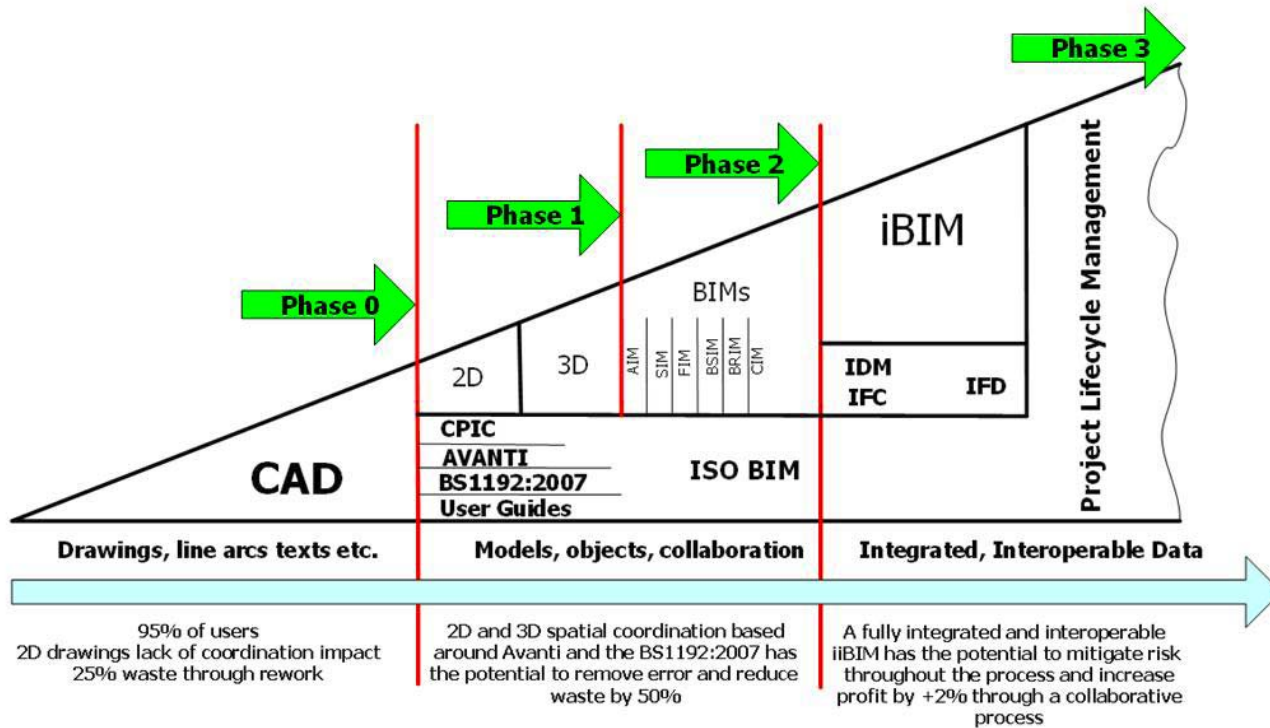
Phase 3

Phase 2

Phase 1

Phase 0

Project Lifecycle Management

iBIM

BIMs

AIM SIM FIM BSIM BRIM CIM

2D

3D

IDM

IFC

IFD

CAD

CPIC

AVANTI

BS1192:2007

User Guides

ISO BIM

Drawings, line arcs texts etc.

Models, objects, collaboration

Integrated, Interoperable Data

95% of users
2D drawings lack of coordination impact
25% waste through rework

2D and 3D spatial coordination based around Avanti and the BS1192:2007 has the potential to remove error and reduce waste by 50%

A fully integrated and interoperable iiBIM has the potential to mitigate risk throughout the process and increase profit by +2% through a collaborative process